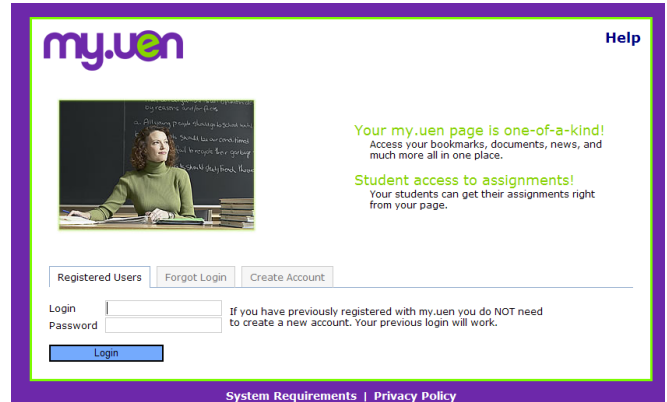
my.uen

Help

Your my.uen page is one-of-a-kind!
Access your bookmarks, documents, news, and much more all in one place.

Student access to assignments!
Your students can get their assignments right from your page.

Registered Users | Forgot Login | Create Account

Login
Password

If you have previously registered with my.uen you do NOT need to create a new account. Your previous login will work.

Login

System Requirements | Privacy Policy